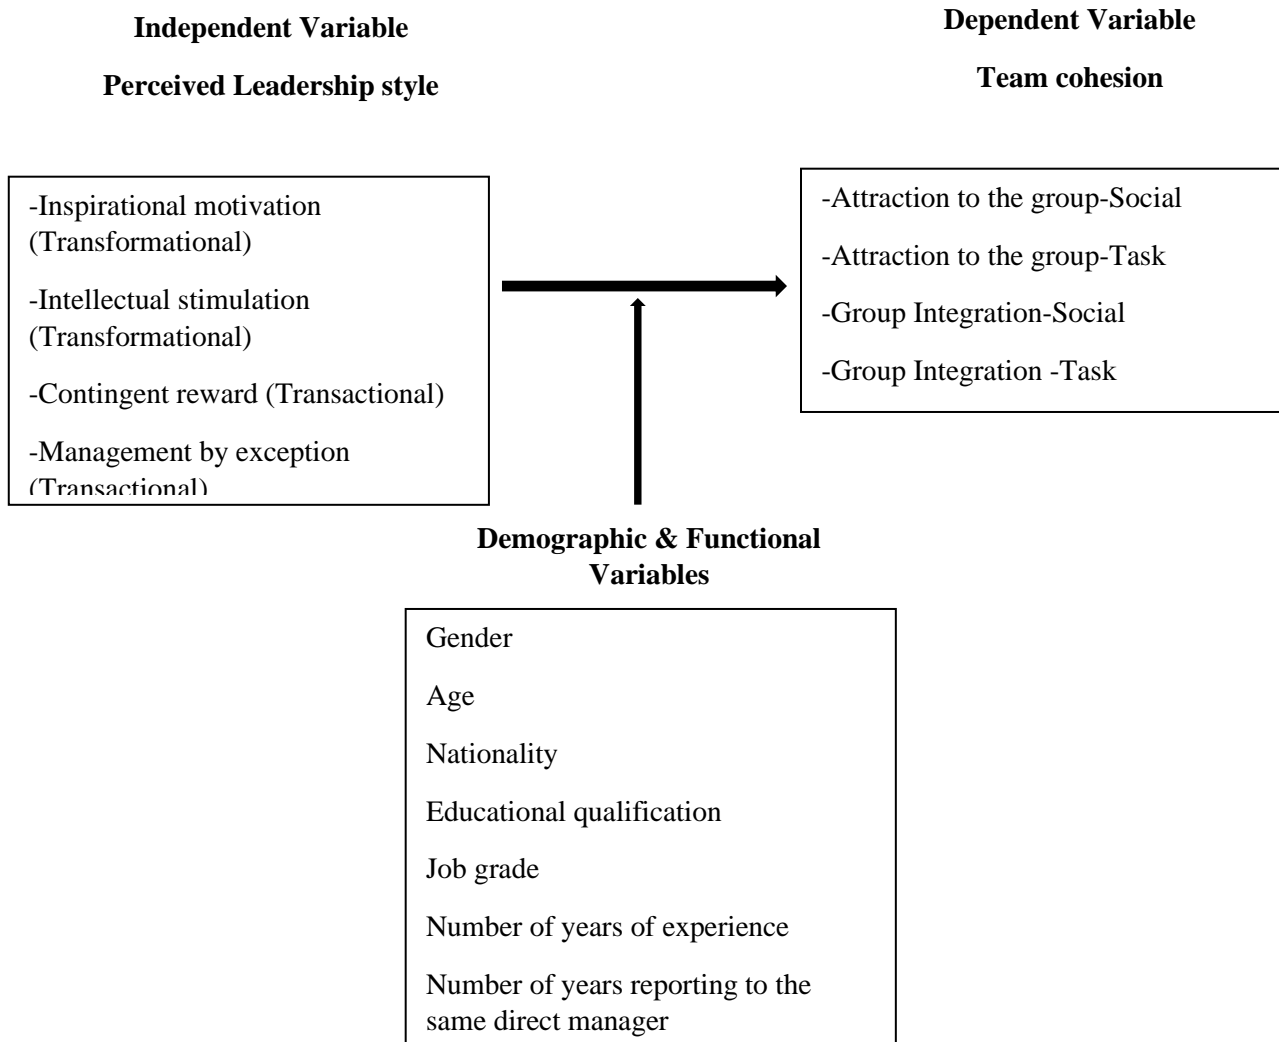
Independent Variable

Perceived Leadership style

Dependent Variable

Team cohesion

-Inspirational motivation (Transformational)

-Intellectual stimulation (Transformational)

-Contingent reward (Transactional)

-Management by exception (Transactional)

-Attraction to the group-Social

-Attraction to the group-Task

-Group Integration-Social

-Group Integration -Task

Demographic & Functional Variables

Gender

Age

Nationality

Educational qualification

Job grade

Number of years of experience

Number of years reporting to the same direct manager